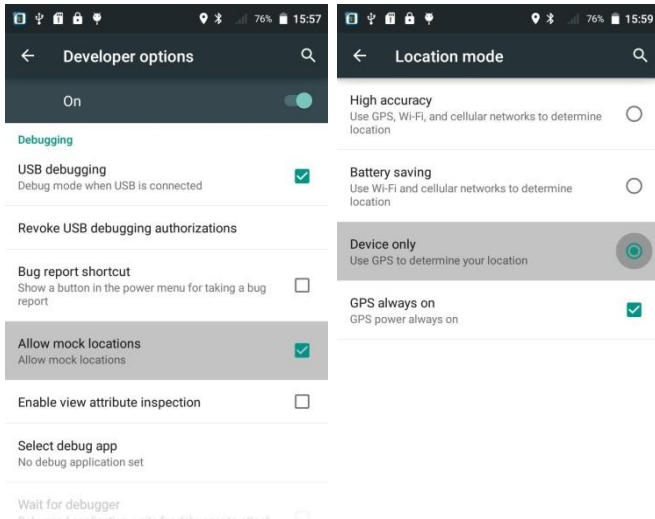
76% 15:57

Developer options

On

Debugging

USB debugging
Debug mode when USB is connected

Revoke USB debugging authorizations

Bug report shortcut
Show a button in the power menu for taking a bug report

Allow mock locations
Allow mock locations

Enable view attribute inspection

Select debug app
No debug application set

Wait for debugger
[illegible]

76% 15:59

Location mode

High accuracy
Use GPS, Wi-Fi, and cellular networks to determine location

Battery saving
Use Wi-Fi and cellular networks to determine location

Device only
Use GPS to determine your location

GPS always on
GPS power always on